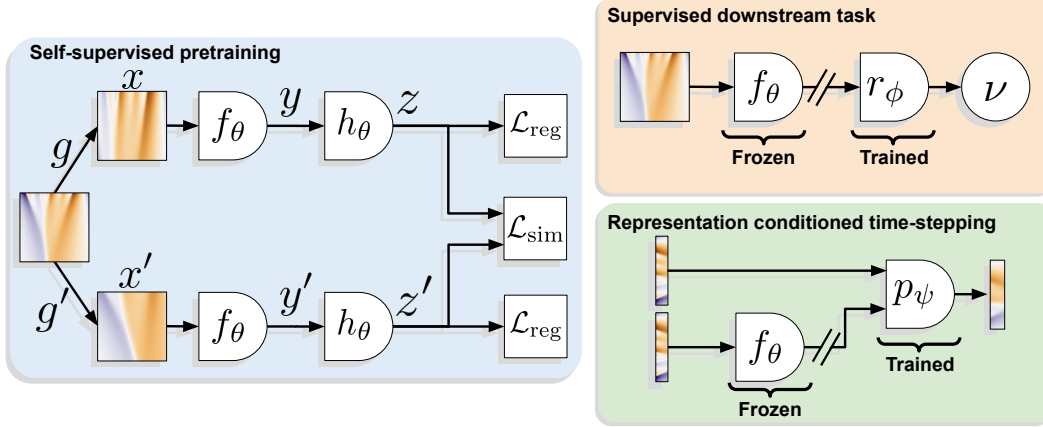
Self-supervised pretraining

$x$

$g$

$f_\theta$

$y$

$h_\theta$

$z$

$\mathcal{L}_{\mathrm{reg}}$

$\mathcal{L}_{\mathrm{sim}}$

$g'$

$x'$

$f_\theta$

$y'$

$h_\theta$

$z'$

$\mathcal{L}_{\mathrm{reg}}$

Supervised downstream task

$f_\theta$

$r_\phi$

$\nu$

Frozen

Trained

Representation conditioned time-stepping

$p_\psi$

$f_\theta$

Trained

Frozen